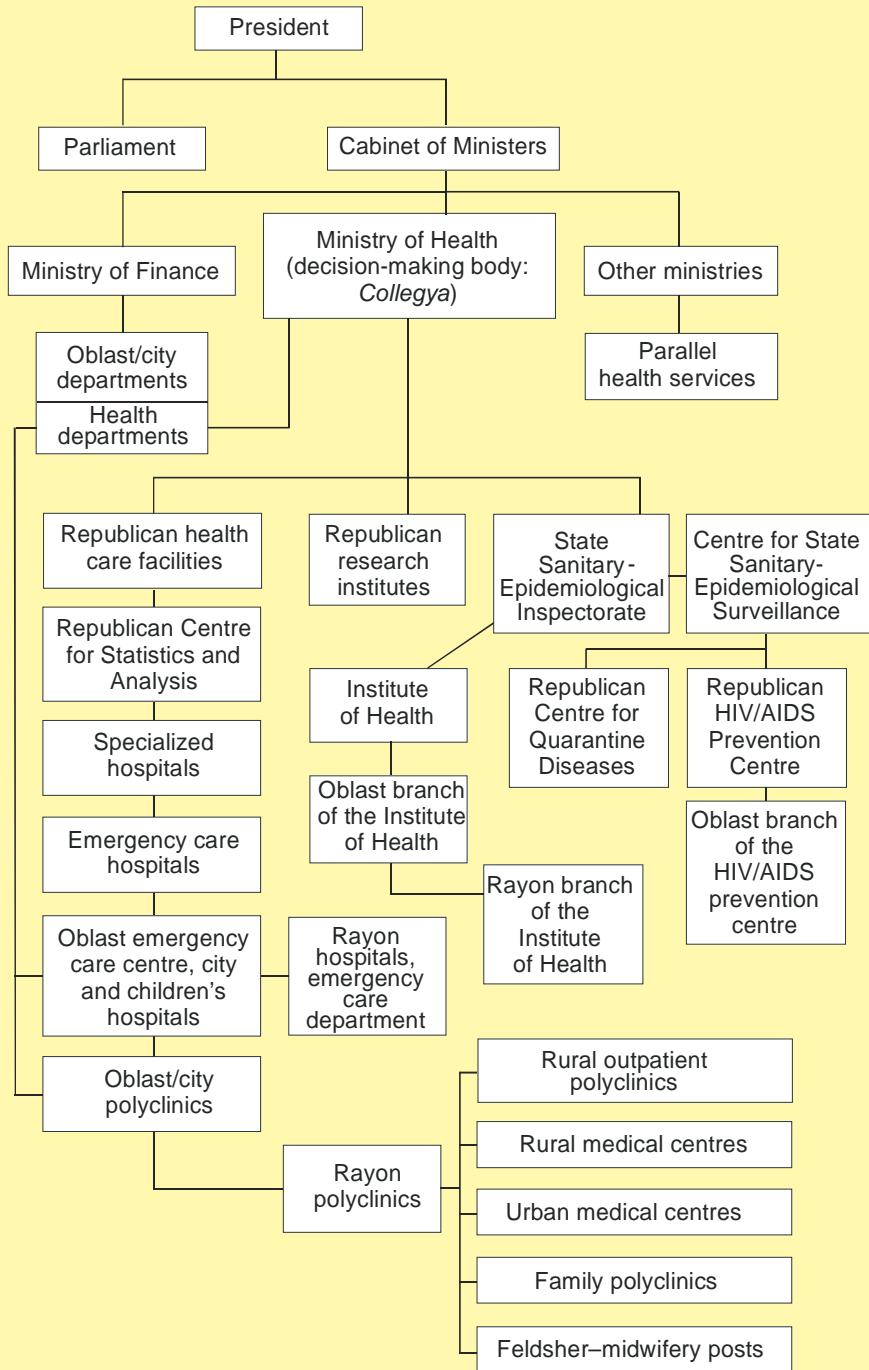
President

Parliament

Cabinet of Ministers

Ministry of Finance

Ministry of Health (decision-making body: *Collegya*)

Other ministries

Oblast/city departments

Health departments

Parallel health services

Republican health care facilities

Republican research institutes

State Sanitary-Epidemiological Inspectorate

Centre for State Sanitary-Epidemiological Surveillance

Republican Centre for Statistics and Analysis

Institute of Health

Republican Centre for Quarantine Diseases

Republican HIV/AIDS Prevention Centre

Specialized hospitals

Oblast branch of the Institute of Health

Oblast branch of the HIV/AIDS prevention centre

Emergency care hospitals

Rayon branch of the Institute of Health

Oblast emergency care centre, city and children's hospitals

Rayon hospitals, emergency care department

Oblast/city polyclinics

Rural outpatient polyclinics

Rural medical centres

Rayon polyclinics

Urban medical centres

Family polyclinics

Feldsher–midwifery posts